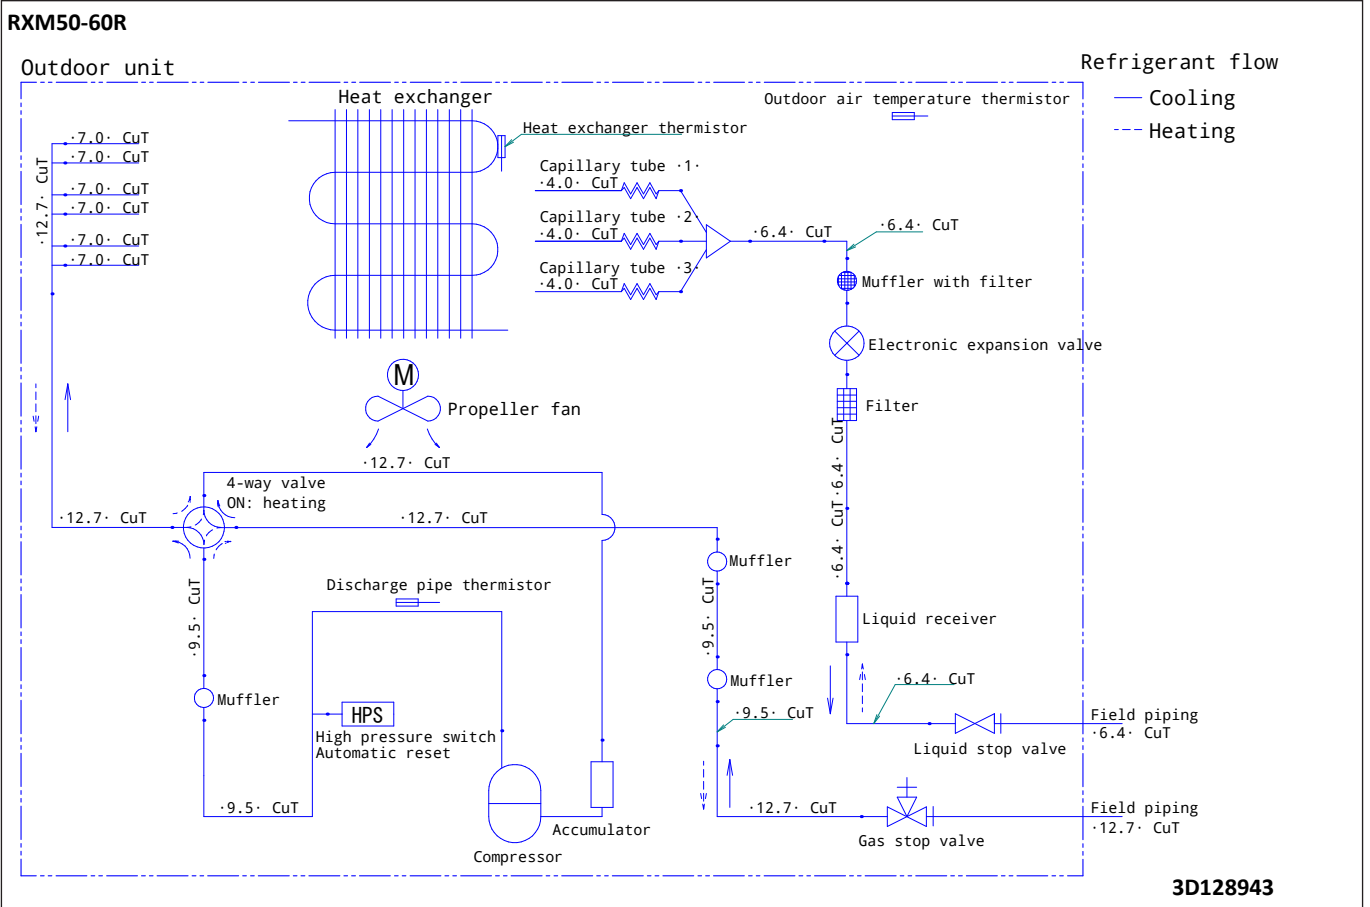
RXM50-60R

Outdoor unit

Refrigerant flow
Cooling
Heating

Heat exchanger

Outdoor air temperature thermistor

·7.0· CuT
·7.0· CuT
·7.0· CuT
·7.0· CuT
·7.0· CuT
·7.0· CuT
·12.7· CuT

Heat exchanger thermistor

Capillary tube ·1·
·4.0· CuT
Capillary tube ·2
·4.0· CuT
Capillary tube ·3
·4.0· CuT

·6.4· CuT
·6.4· CuT

Muffler with filter

Electronic expansion valve

M
Propeller fan

Filter

·6.4· CuT ·6.4· CuT

·12.7· CuT
4-way valve
ON: heating
·12.7· CuT
·12.7· CuT

Muffler

·9.5· CuT
Discharge pipe thermistor
·9.5· CuT

Liquid receiver

Muffler
Muffler

HPS
High pressure switch
Automatic reset

·6.4· CuT
·9.5· CuT

Field piping
·6.4· CuT
Liquid stop valve

·9.5· CuT
Accumulator
·12.7· CuT

Field piping
·12.7· CuT
Gas stop valve

Compressor

3D128943